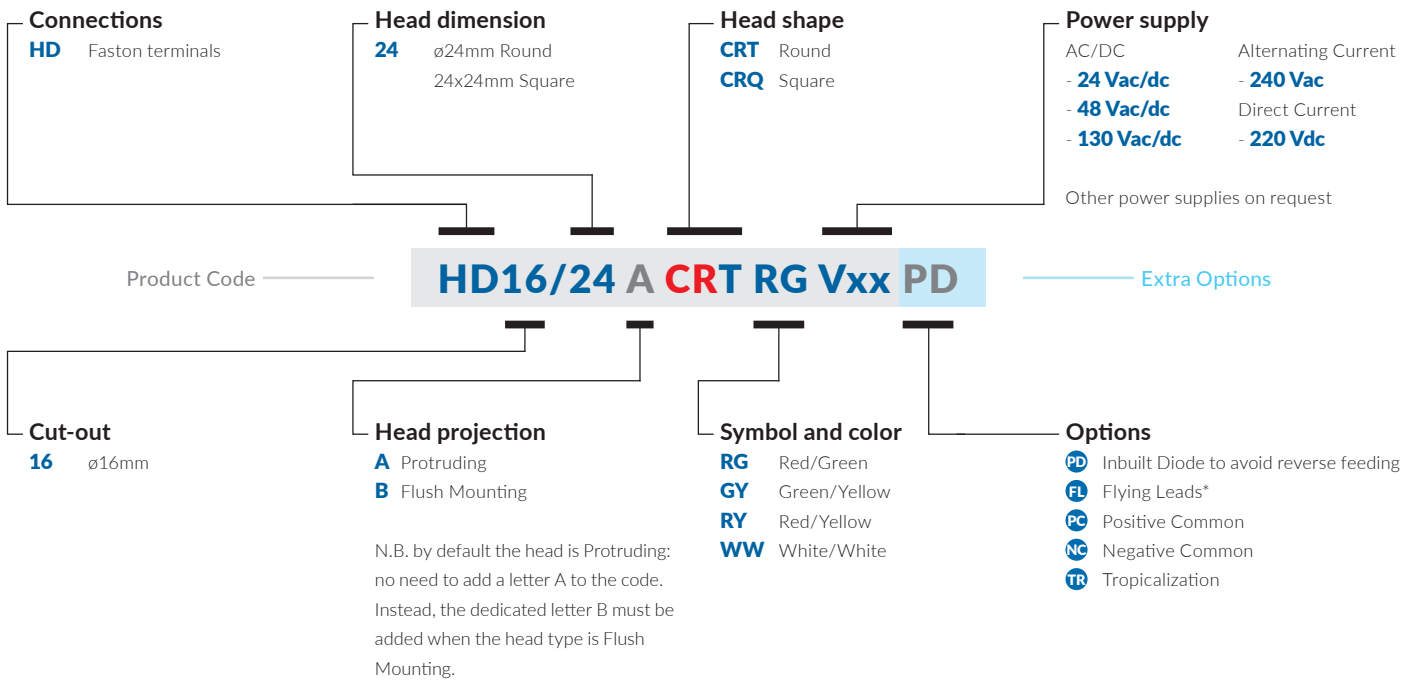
Connections
HD Faston terminals

Head dimension
24 ø24mm Round
24x24mm Square

Head shape
CRT Round
CRQ Square

Power supply
AC/DC
- 24 Vac/dc
- 48 Vac/dc
- 130 Vac/dc
Alternating Current
- 240 Vac
Direct Current
- 220 Vdc

Other power supplies on request

Product Code

HD16/24 A CRT RG Vxx PD

Extra Options

Cut-out
16 ø16mm

Head projection
A Protruding
B Flush Mounting

N.B. by default the head is Protruding: no need to add a letter A to the code. Instead, the dedicated letter B must be added when the head type is Flush Mounting.

Symbol and color
RG Red/Green
GY Green/Yellow
RY Red/Yellow
WW White/White

Options
PD Inbuilt Diode to avoid reverse feeding
FL Flying Leads*
PC Positive Common
NC Negative Common
TR Tropicalization